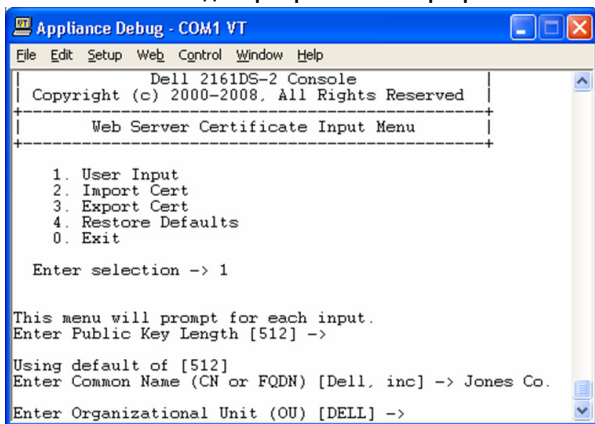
Appliance Debug - COM1 VT

File Edit Setup Web Control Window Help

Dell 2161DS-2 Console
Copyright (c) 2000-2008, All Rights Reserved

Web Server Certificate Input Menu

1. User Input
2. Import Cert
3. Export Cert
4. Restore Defaults
0. Exit

Enter selection -> 1

This menu will prompt for each input.
Enter Public Key Length [512] ->

Using default of [512]
Enter Common Name (CN or FQDN) [Dell, inc] -> Jones Co.

Enter Organizational Unit (OU) [DELL] ->